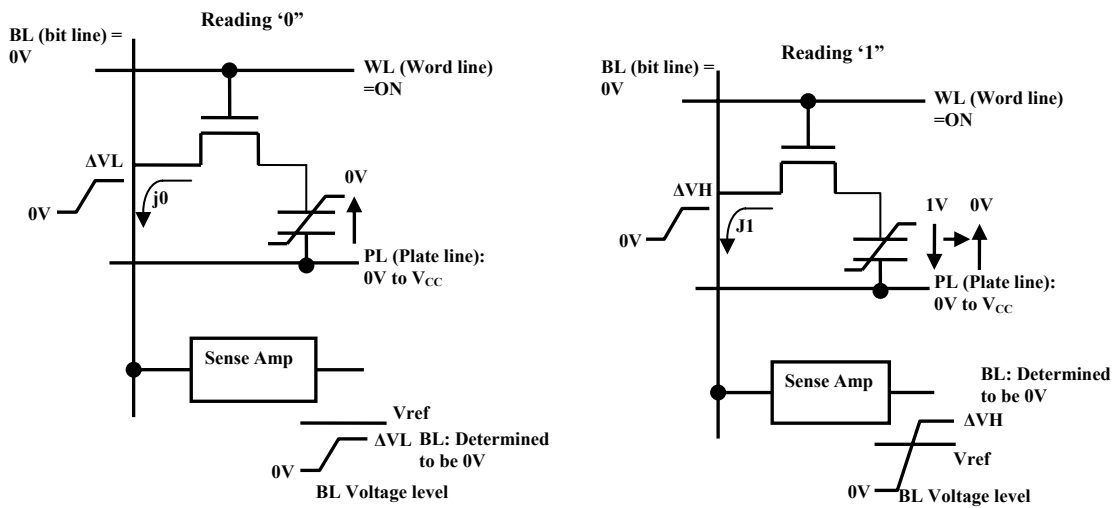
Reading '0"

BL (bit line) = 0V

WL (Word line) =ON

ΔVL

0V

j0

0V

PL (Plate line): 0V to $V_{CC}$

Sense Amp

Vref

ΔVL BL: Determined to be 0V

0V

BL Voltage level

Reading '1"

BL (bit line) = 0V

WL (Word line) =ON

ΔVH

0V

J1

1V 0V

PL (Plate line): 0V to $V_{CC}$

Sense Amp

BL: Determined to be 0V

ΔVH

Vref

0V

BL Voltage level